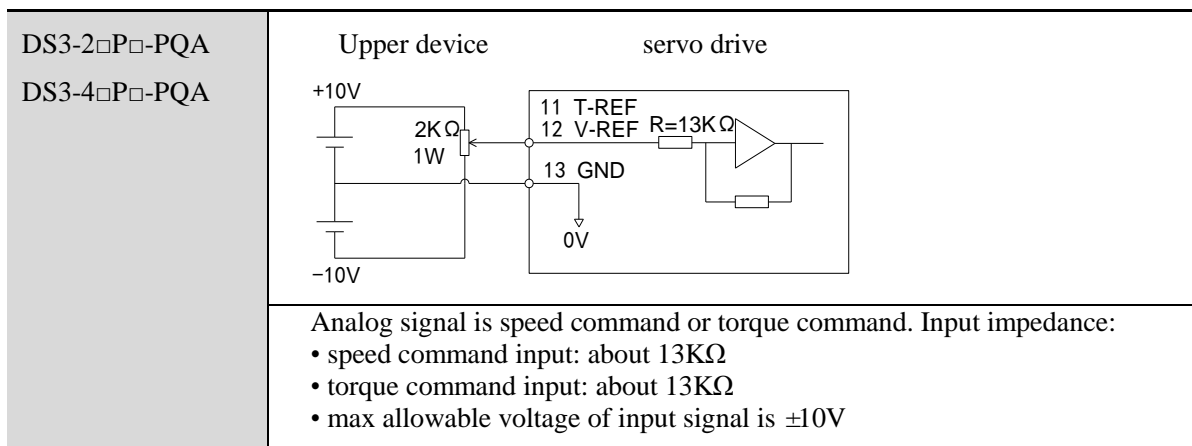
| DS3-2□P□-PQA<br>DS3-4□P□-PQA | Upper device servo drive<br>+10V<br>2KΩ<br>1W<br>11 T-REF<br>12 V-REF R=13KΩ<br>13 GND<br>0V<br>−10V |
|---|---|
| | Analog signal is speed command or torque command. Input impedance:<br>• speed command input: about 13KΩ<br>• torque command input: about 13KΩ<br>• max allowable voltage of input signal is ±10V |